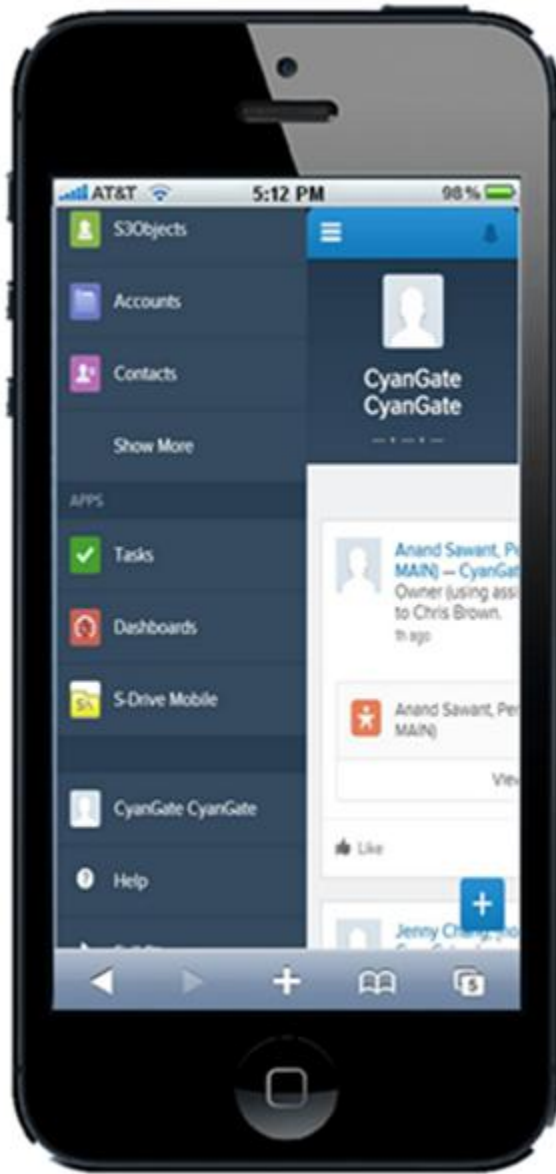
AT&T 5:12 PM 98 %

S3Objects

Accounts

Contacts

Show More

APPS

Tasks

Dashboards

S-Drive Mobile

CyanGate CyanGate

Help

CyanGate CyanGate

Anand Sawant, Pe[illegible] MAIN) — CyanGat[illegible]
Owner (using assi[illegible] to Chris Brown.
1h ago

Anand Sawant, Pe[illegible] MAIN)

Vie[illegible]

Like

Jenny Cha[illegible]

5